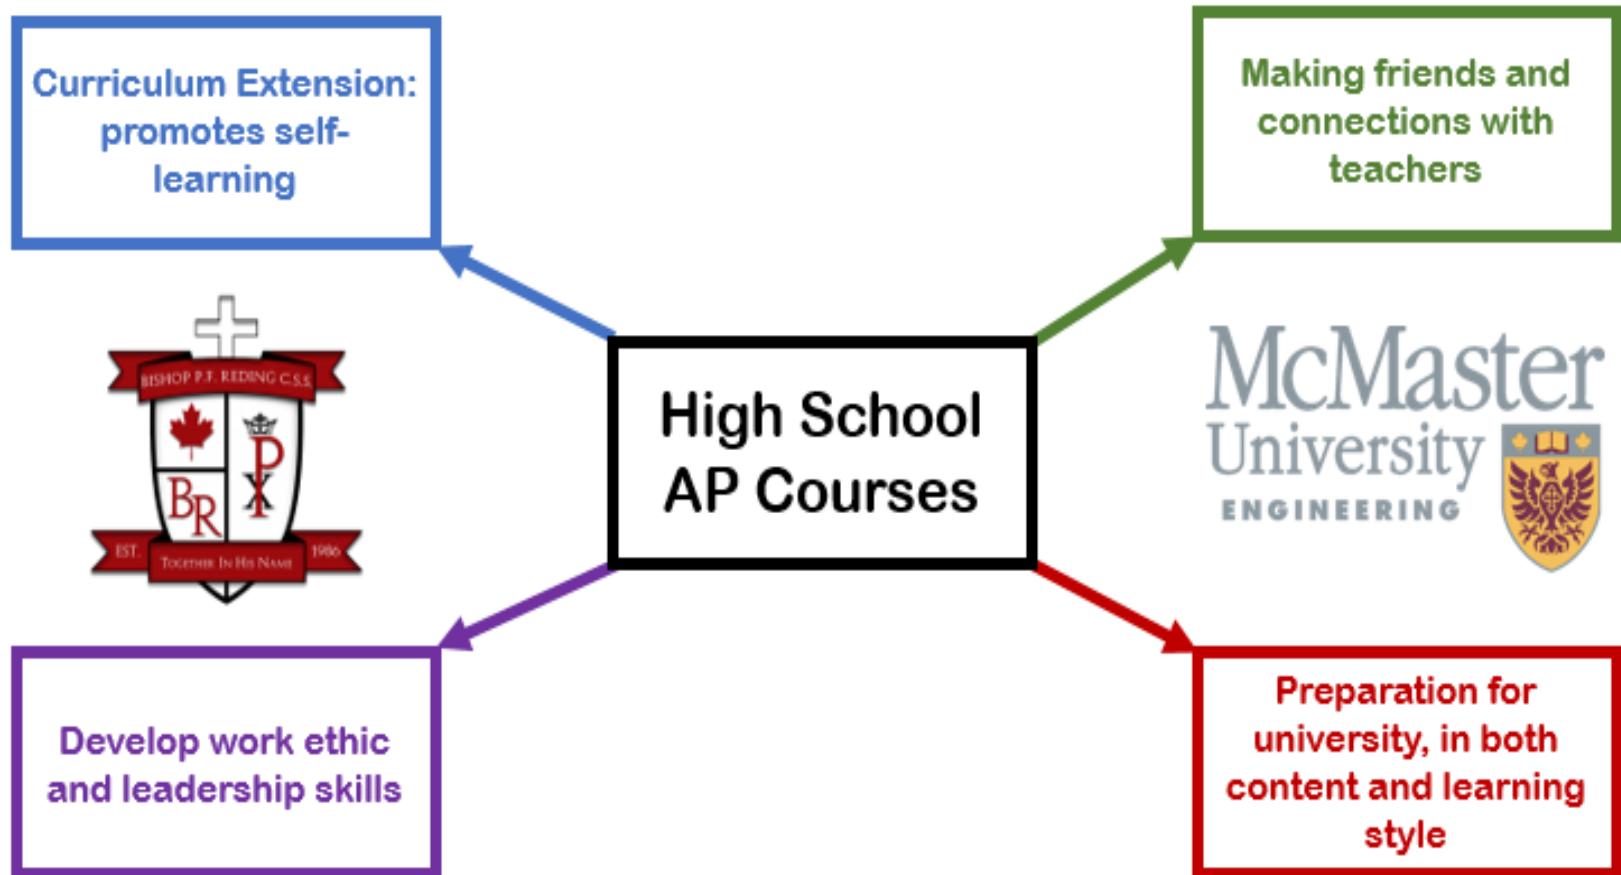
Curriculum Extension: promotes self-learning

Making friends and connections with teachers

BISHOP P.F. REDING C.S.S.

BR

P X

EST. Together In His Name 1986

High School AP Courses

McMaster University ENGINEERING

Develop work ethic and leadership skills

Preparation for university, in both content and learning style